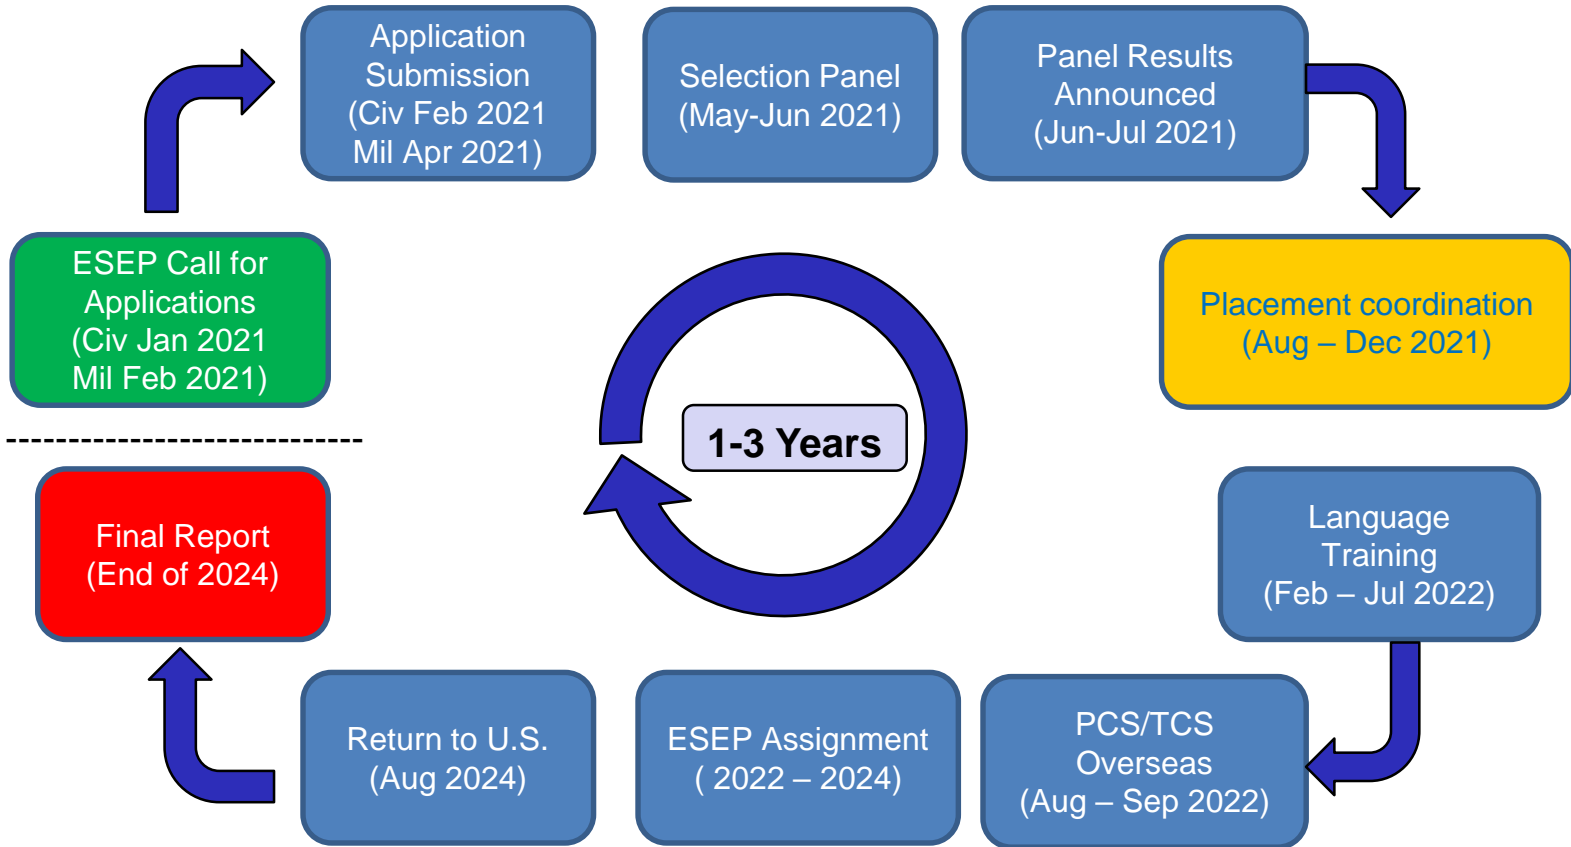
ESEP Call for Applications (Civ Jan 2021 Mil Feb 2021)

Application Submission (Civ Feb 2021 Mil Apr 2021)

Selection Panel (May-Jun 2021)

Panel Results Announced (Jun-Jul 2021)

Placement coordination (Aug – Dec 2021)

1-3 Years

Language Training (Feb – Jul 2022)

PCS/TCS Overseas (Aug – Sep 2022)

ESEP Assignment ( 2022 – 2024)

Return to U.S. (Aug 2024)

Final Report (End of 2024)